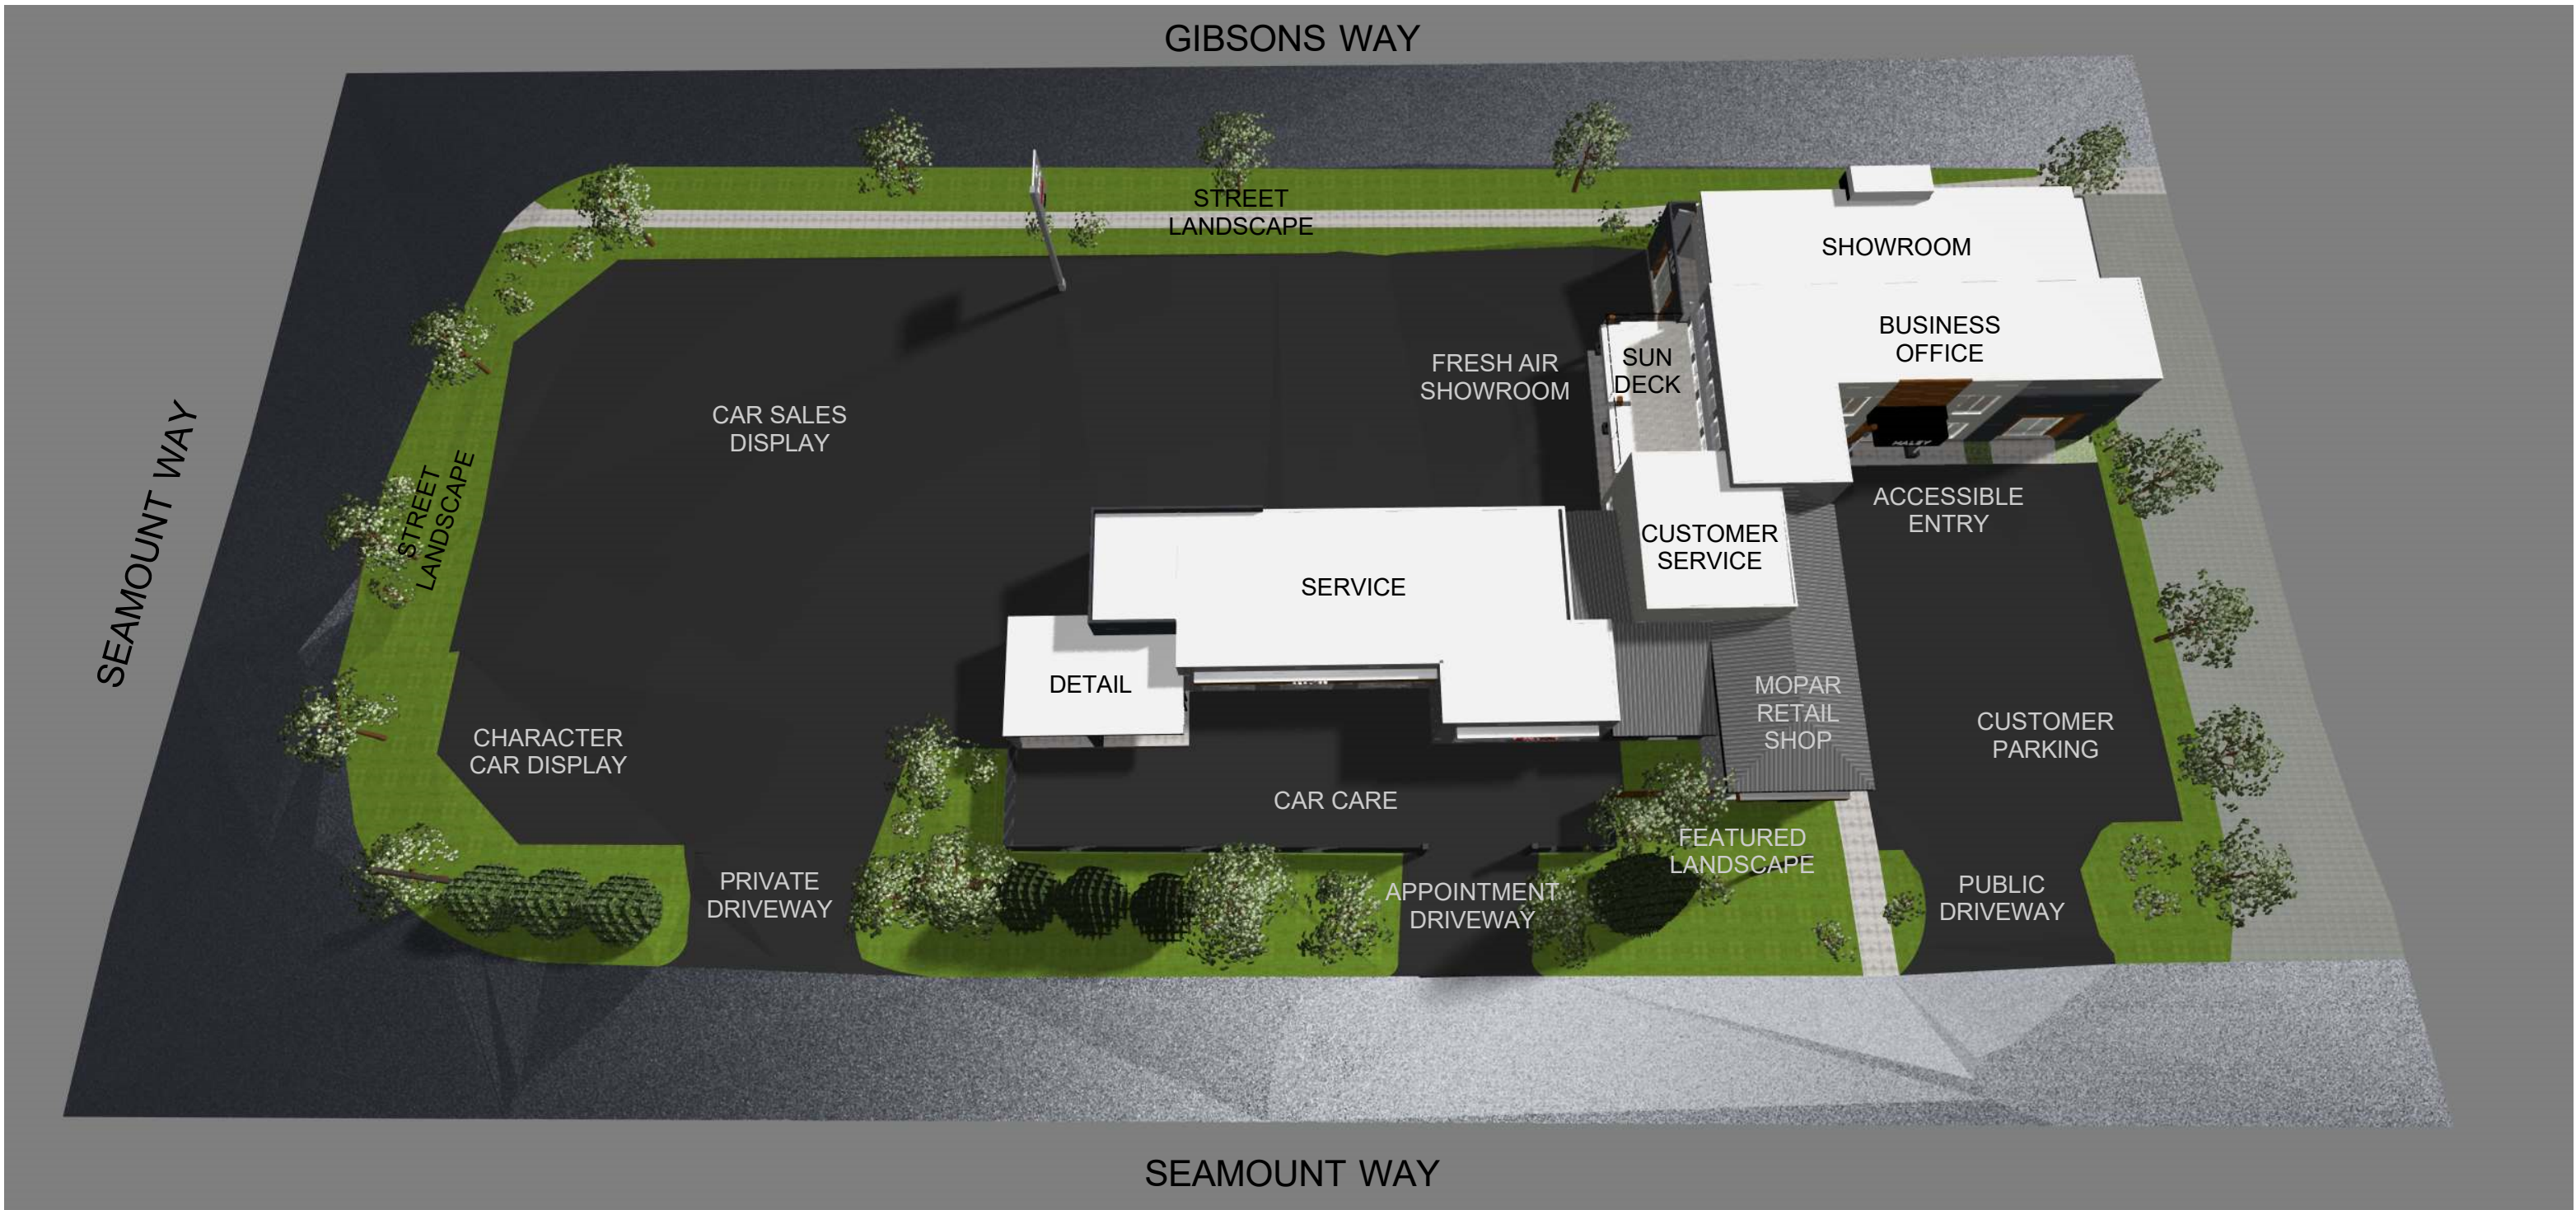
GIBSONS WAY

STREET LANDSCAPE

SHOWROOM

BUSINESS OFFICE

FRESH AIR SHOWROOM

SUN DECK

SEAMOUNT WAY

STREET LANDSCAPE

CAR SALES DISPLAY

ACCESSIBLE ENTRY

CUSTOMER SERVICE

SERVICE

DETAIL

MOPAR RETAIL SHOP

CUSTOMER PARKING

CHARACTER CAR DISPLAY

CAR CARE

FEATURED LANDSCAPE

PRIVATE DRIVEWAY

APPOINTMENT DRIVEWAY

PUBLIC DRIVEWAY

SEAMOUNT WAY